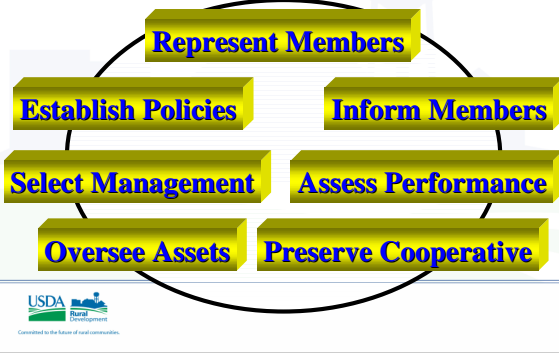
Represent Members

Establish Policies

Inform Members

Select Management

Assess Performance

Oversee Assets

Preserve Cooperative

USDA

Rural Development

Committed to the future of rural communities.